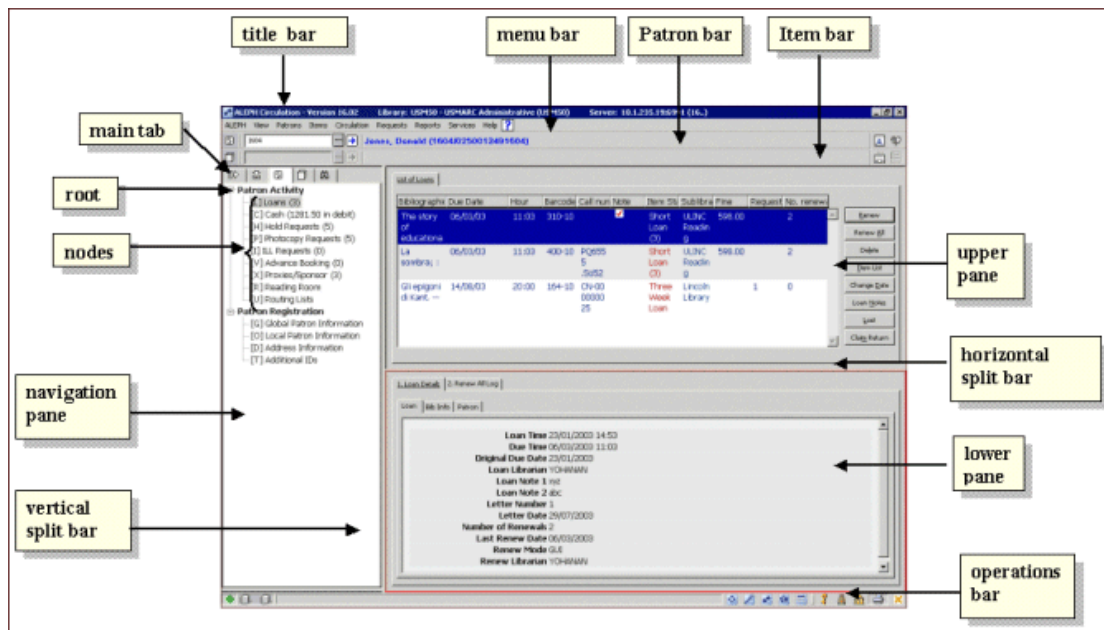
title bar

menu bar

Patron bar

Item bar

main tab

root

nodes

navigation pane

vertical split bar

upper pane

horizontal split bar

lower pane

operations bar

ALEPH Circulation - Version 16.02 Library: USM50 - USMARC Administrative (USM50) Server: 10.1.235.19:6991 (16..)

ALEPH View Patrons Items Circulation Requests Reports Services Help

Jones, Donald (1604025001249150​4)

Patron Activity
[L] Loans (3)
[C] Cash (1281.50 in debit)
[H] Hold Requests (5)
[P] Photocopy Requests (5)
[I] ILL Requests (0)
[V] Advance Booking (0)
[X] Proxies/Sponsor (0)
[R] Reading Room
[U] Routing Lists
Patron Registration
[G] Global Patron Information
[O] Local Patron Information
[D] Address Information
[T] Additional IDs

List of Loans

| Bibliographic | Due Date | Hour | Barcode | Call num | Note | Item St | Sublibra | Fine | Request | No. renew |
|---|---|---|---|---|---|---|---|---|---|---|
| The story of educationa | 06/03/03 | 11:03 | 310-10 | | | Short Loan (3) | ULINC Readin g | 598.00 | | 2 |
| La sorbona; : | 06/03/03 | 11:03 | 400-10 | PQ655 5 .S652 | | Short Loan (3) | ULINC Readin g | 598.00 | | 2 |
| Gli epigoni di Kant. -- | 14/08/03 | 20:00 | 164-10 | CN-00 00000 25 | | Three Week Loan | Lincoln Library | | 1 | 0 |

Renew
Renew All
Delete
Dsp List
Change Date
Loan Notes
Lost
Claim Return

1. Loan Details 2. Renew All Log

Loan Bib Info Patron

Loan Time 23/01/2003 14:53
Due Time 06/03/2003 11:03
Original Due Date 23/01/2003
Loan Librarian YOHANAN
Loan Note 1 nz
Loan Note 2 abc
Letter Number 1
Letter Date 29/07/2003
Number of Renewals 2
Last Renew Date 06/03/2003
Renew Mode GUI
Renew Librarian YOHANAN